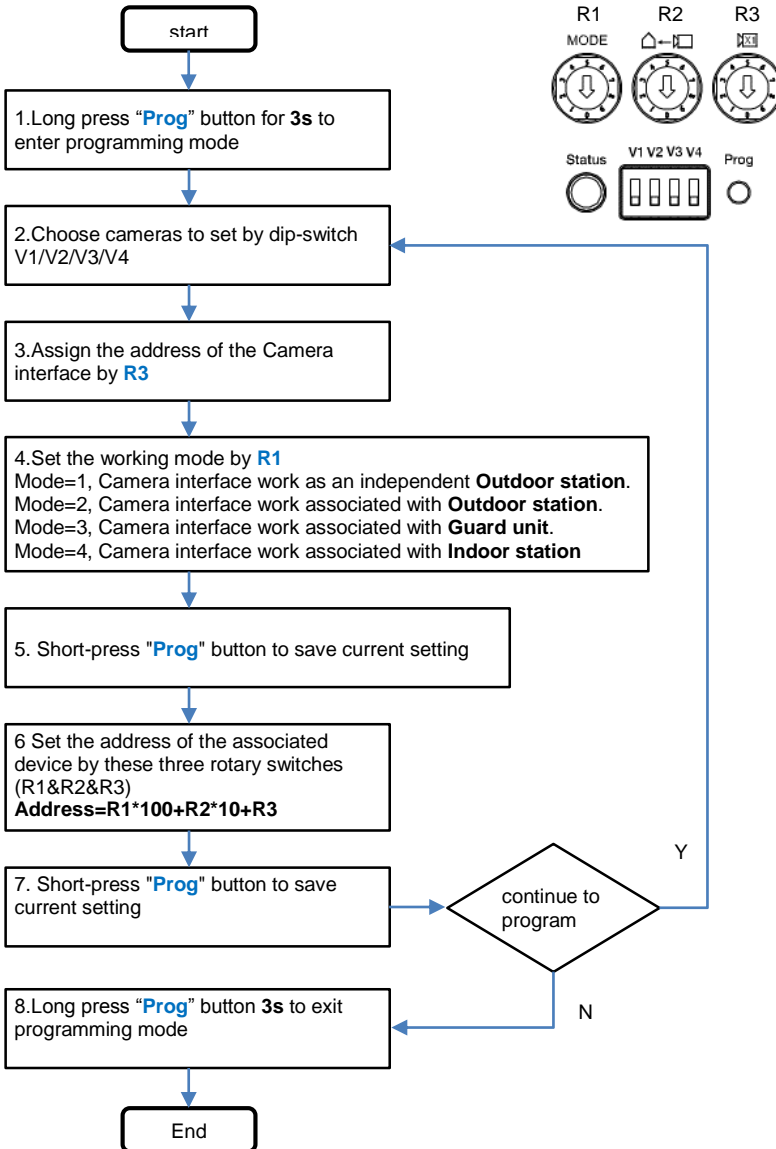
start

R1 R2 R3

MODE

Status V1 V2 V3 V4 Prog

1.Long press “Prog” button for 3s to enter programming mode

2.Choose cameras to set by dip-switch V1/V2/V3/V4

3.Assign the address of the Camera interface by R3

4.Set the working mode by R1
Mode=1, Camera interface work as an independent Outdoor station.
Mode=2, Camera interface work associated with Outdoor station.
Mode=3, Camera interface work associated with Guard unit.
Mode=4, Camera interface work associated with Indoor station

5. Short-press "Prog" button to save current setting

6 Set the address of the associated device by these three rotary switches (R1&R2&R3)
Address=R1*100+R2*10+R3

7. Short-press "Prog" button to save current setting

continue to program

Y

N

8.Long press “Prog” button 3s to exit programming mode

End